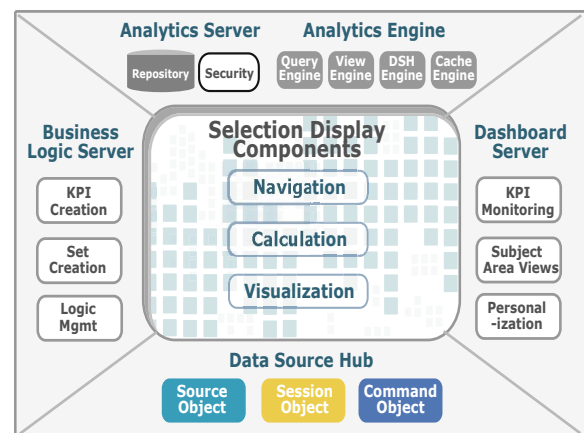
Analytics Server

Repository

Security

Analytics Engine

Query Engine

View Engine

DSH Engine

Cache Engine

Business Logic Server

KPI Creation

Set Creation

Logic Mgmt

Selection Display Components

Navigation

Calculation

Visualization

Dashboard Server

KPI Monitoring

Subject Area Views

Personal -ization

Data Source Hub

Source Object

Session Object

Command Object